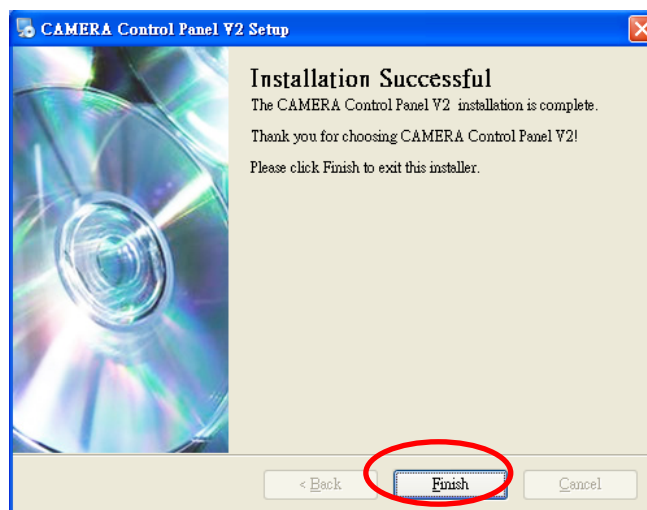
CAMERA Control Panel V2 Setup

Installation Successful

The CAMERA Control Panel V2 installation is complete.

Thank you for choosing CAMERA Control Panel V2!

Please click Finish to exit this installer.

< Back

Finish

Cancel